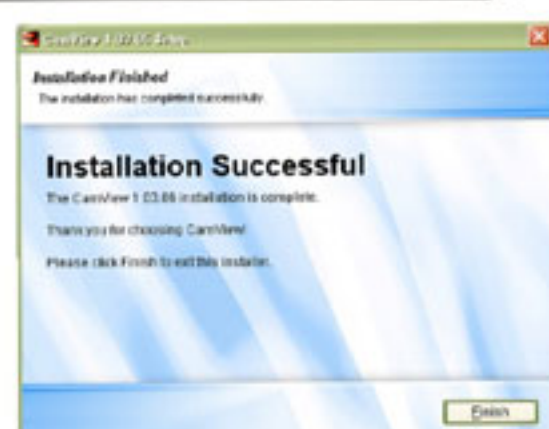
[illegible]

Installation Finished
The installation has completed successfully.

Installation Successful
The CamView 1.03.06 installation is complete.

Thank you for choosing CamView!

Please click Finish to exit this installer.

Finish